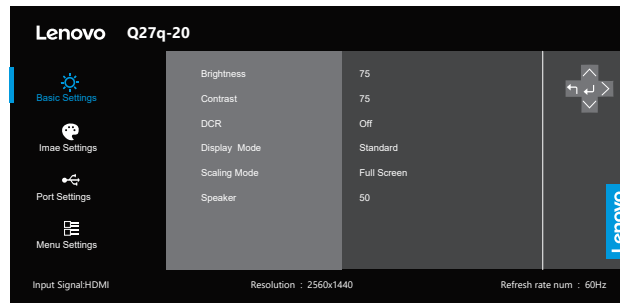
Lenovo Q27q-20

Basic Settings
Imae Settings
Port Settings
Menu Settings

| Brightness | 75 |
|---|---|
| Contrast | 75 |
| DCR | Off |
| Display Mode | Standard |
| Scaling Mode | Full Screen |
| Speaker | 50 |

Lenovo

Input Signal:HDMI Resolution : 2560x1440 Refresh rate num : 60Hz